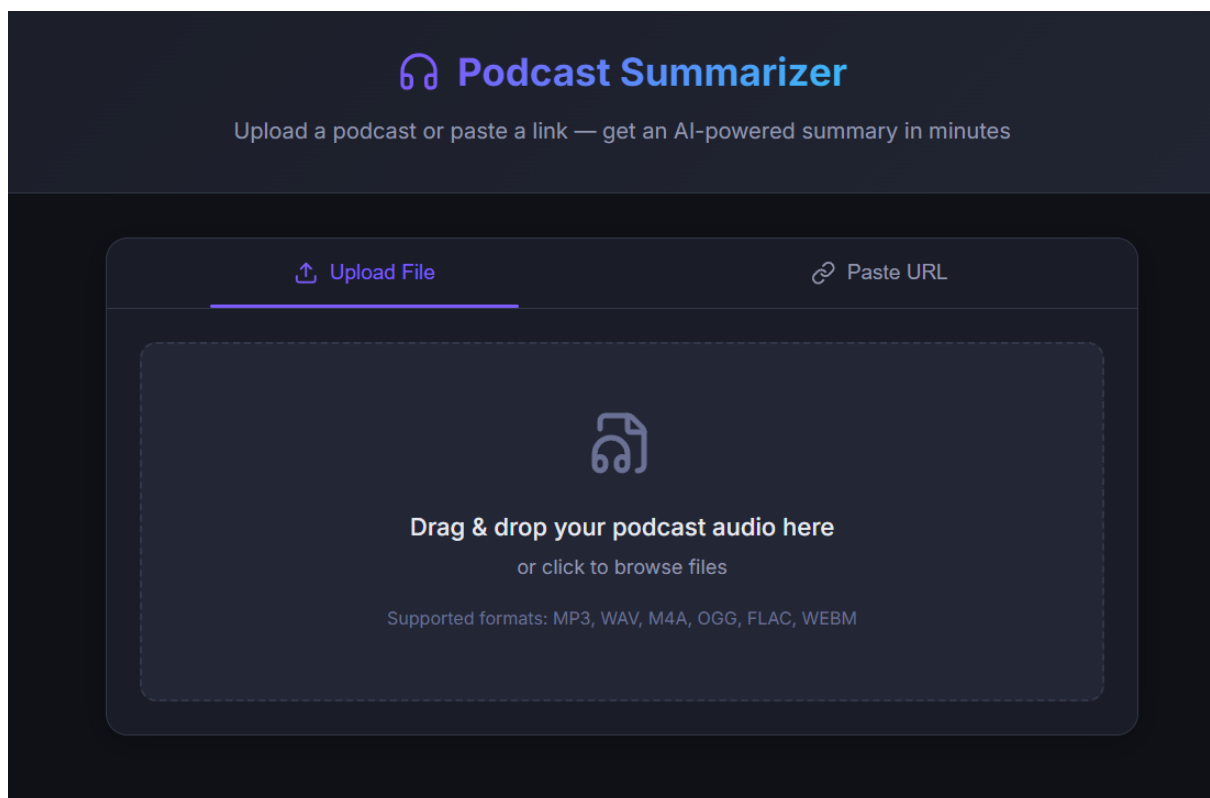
Podcast Summarizer

Upload a podcast or paste a link — get an AI-powered summary in minutes

Upload File

Paste URL

Drag & drop your podcast audio here

or click to browse files

Supported formats: MP3, WAV, M4A, OGG, FLAC, WEBM